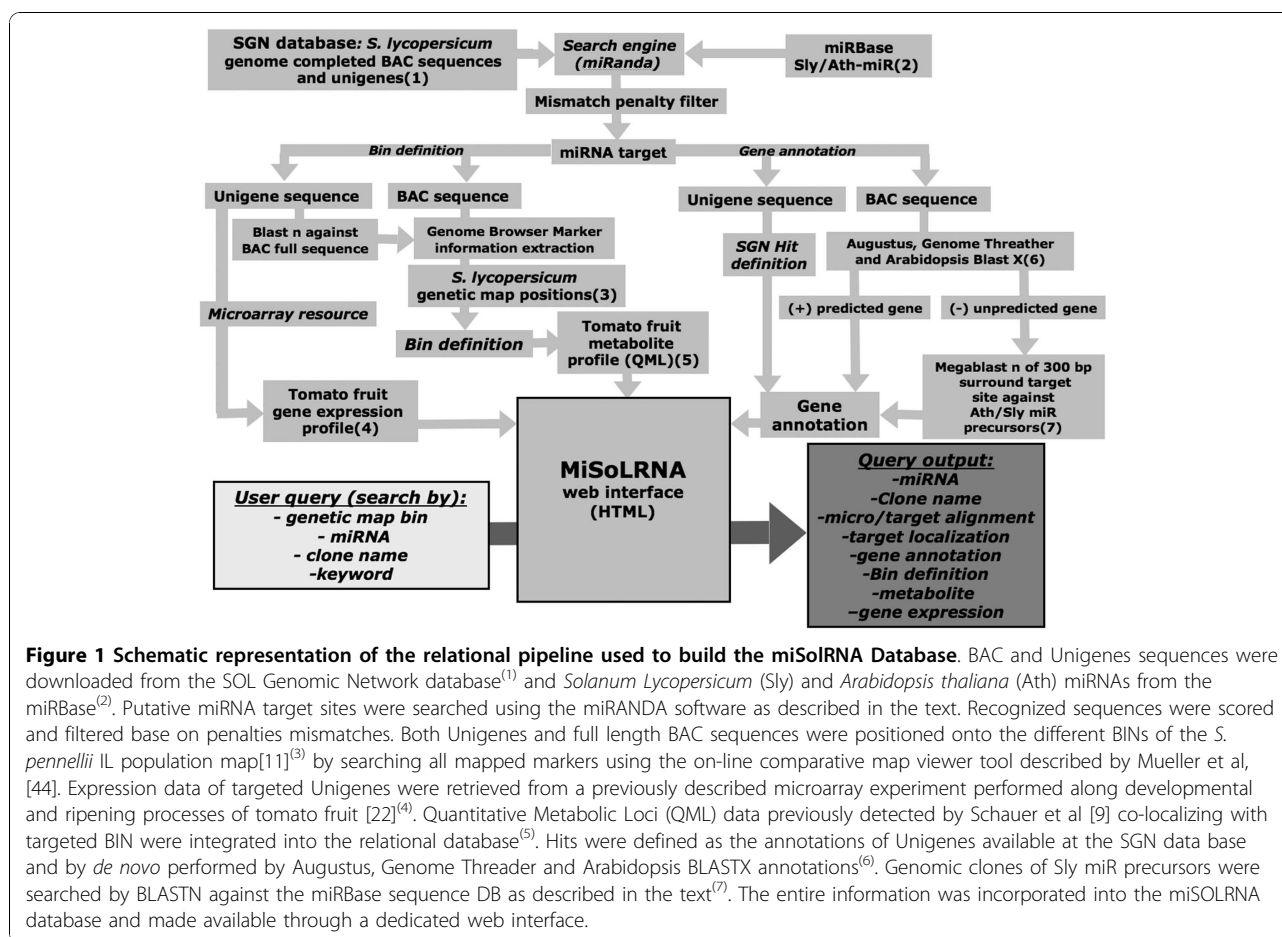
SGN database: S. lycopersicum genome completed BAC sequences and unigenes(1)

Search engine (miRanda)

miRBase Sly/Ath-miR(2)

Mismatch penalty filter

miRNA target

Bin definition

Gene annotation

Unigene sequence

BAC sequence

Unigene sequence

BAC sequence

Blast n against BAC full sequence

Genome Browser Marker information extraction

SGN Hit definition

Augustus, Genome Threather and Arabidopsis Blast X(6)

S. lycopersicum genetic map positions(3)

Microarray resource

(+) predicted gene

(-) unpredicted gene

Bin definition

Tomato fruit metabolite profile (QML)(5)

Megablast n of 300 bp surround target site against Ath/Sly miR precursors(7)

Tomato fruit gene expression profile(4)

Gene annotation

MiSoLRNA web interface (HTML)

User query (search by):
- genetic map bin
- miRNA
- clone name
-keyword

Query output:
-miRNA
-Clone name
-micro/target alignment
-target localization
-gene annotation
-Bin definition
-metabolite
–gene expression

**Figure 1 Schematic representation of the relational pipeline used to build the miSolRNA Database**. BAC and Unigenes sequences were downloaded from the SOL Genomic Network database$^{(1)}$ and *Solanum Lycopersicum* (Sly) and *Arabidopsis thaliana* (Ath) miRNAs from the miRBase$^{(2)}$. Putative miRNA target sites were searched using the miRANDA software as described in the text. Recognized sequences were scored and filtered base on penalties mismatches. Both Unigenes and full length BAC sequences were positioned onto the different BINs of the *S. pennellii* IL population map[11]$^{(3)}$ by searching all mapped markers using the on-line comparative map viewer tool described by Mueller et al, [44]. Expression data of targeted Unigenes were retrieved from a previously described microarray experiment performed along developmental and ripening processes of tomato fruit [22]$^{(4)}$. Quantitative Metabolic Loci (QML) data previously detected by Schauer et al [9] co-localizing with targeted BIN were integrated into the relational database$^{(5)}$. Hits were defined as the annotations of Unigenes available at the SGN data base and by *de novo* performed by Augustus, Genome Threader and Arabidopsis BLASTX annotations$^{(6)}$. Genomic clones of Sly miR precursors were searched by BLASTN against the miRBase sequence DB as described in the text$^{(7)}$. The entire information was incorporated into the miSOLRNA database and made available through a dedicated web interface.